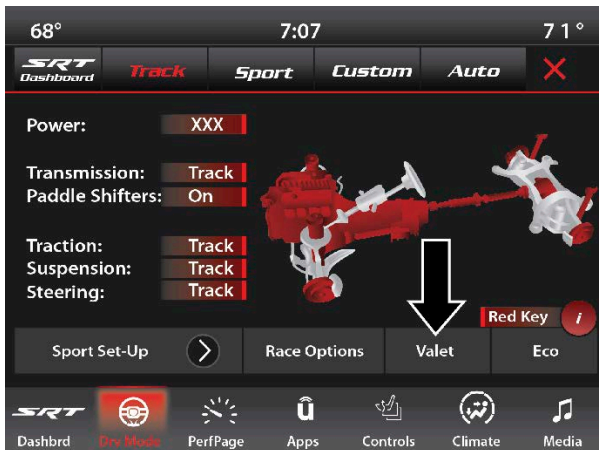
68°
7:07
71°

SRT Dashboard
Track
Sport
Custom
Auto
X

Power: XXX

Transmission: Track
Paddle Shifters: On

Traction: Track
Suspension: Track
Steering: Track

Red Key
i

Sport Set-Up
Race Options
Valet
Eco

SRT
Dashbrd
Drv Mode
PerfPage
Apps
Controls
Climate
Media